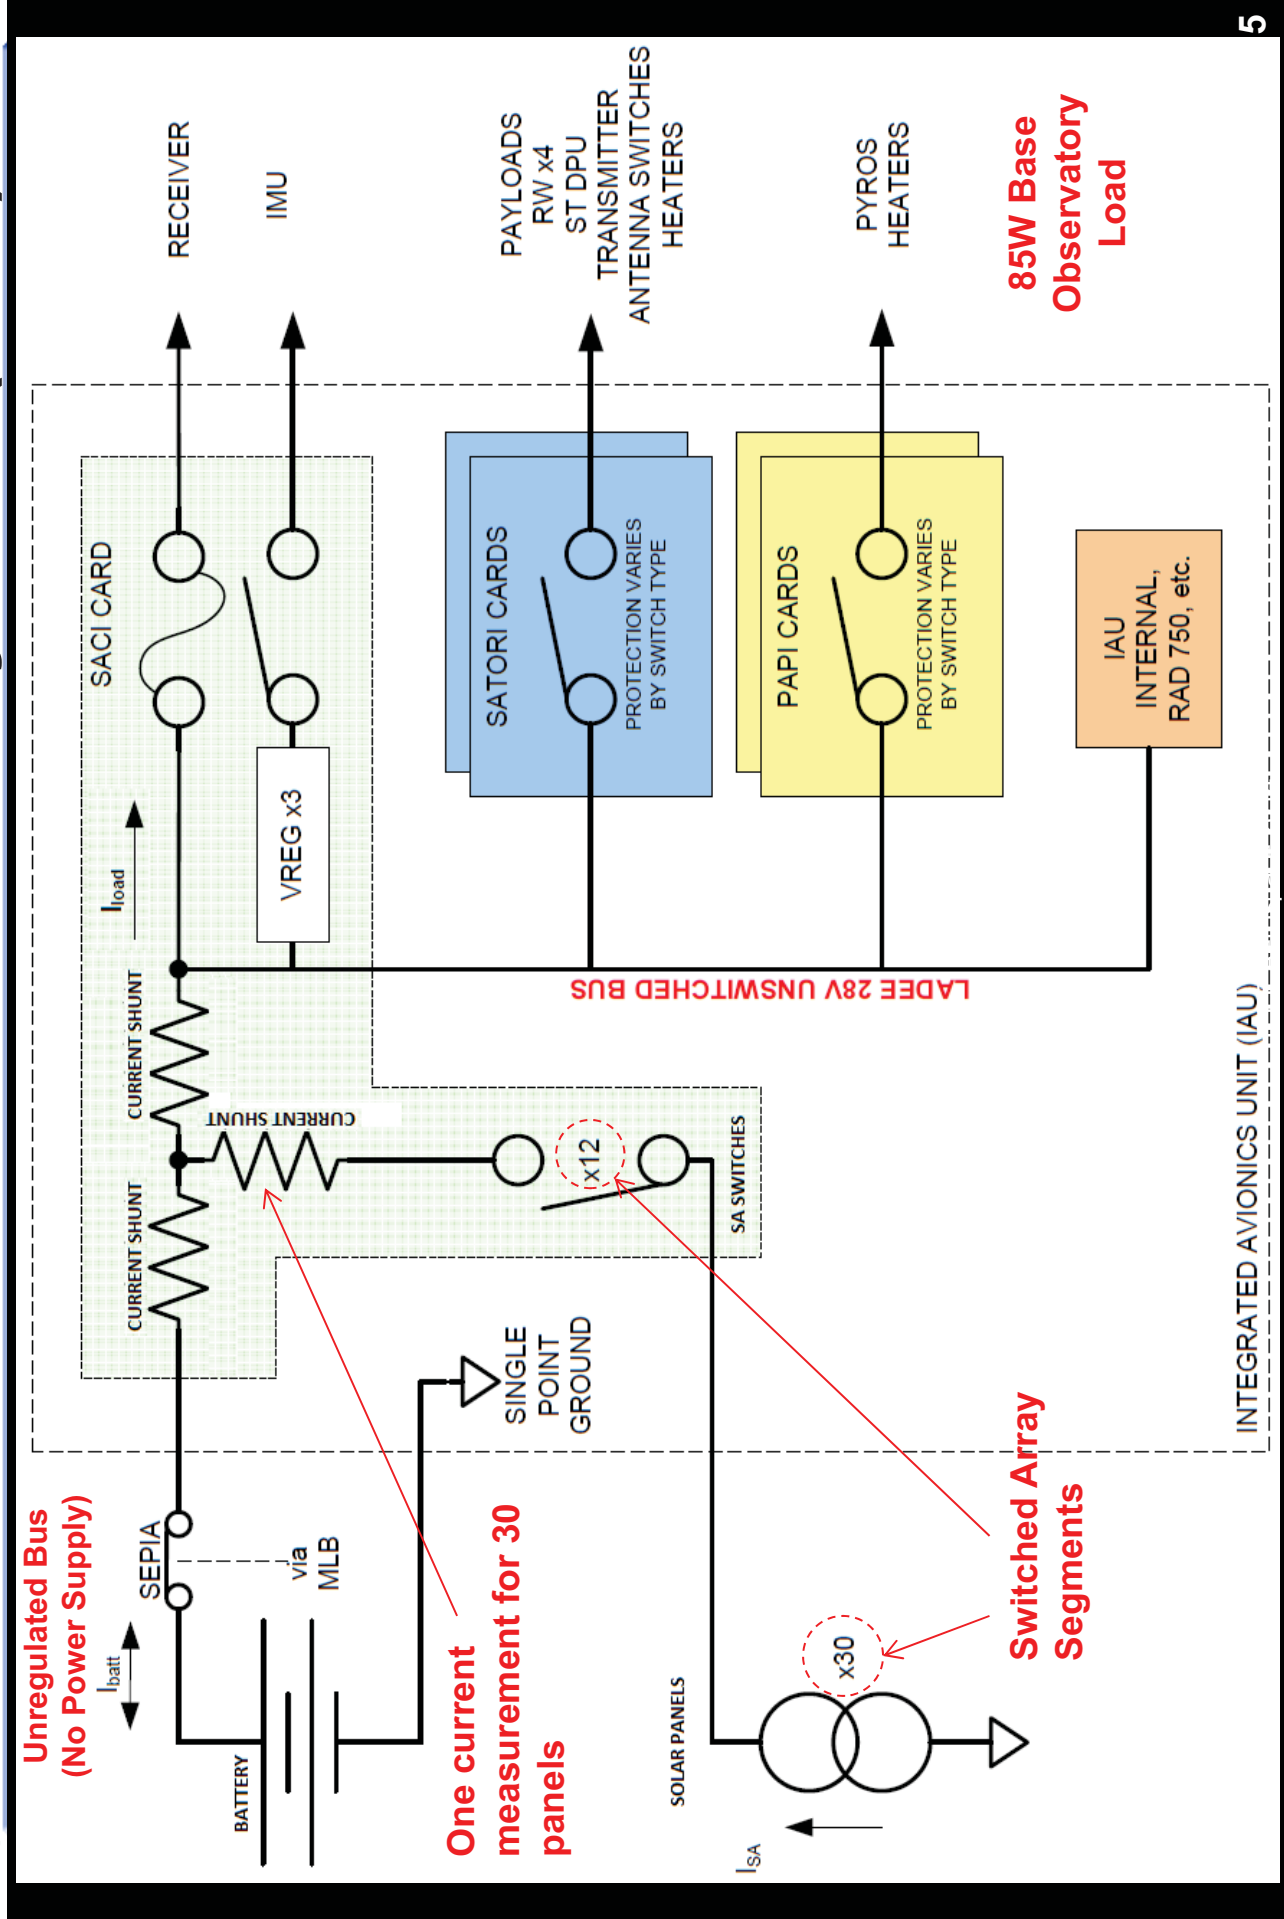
5

RECEIVER

IMU

PAYLOADS
RW x4
ST DPU
TRANSMITTER
ANTENNA SWITCHES
HEATERS

PYROS
HEATERS

85W Base Observatory Load

SACI CARD

VREG x3

$I_{load}$

SATORI CARDS

PROTECTION VARIES BY SWITCH TYPE

PAPI CARDS

PROTECTION VARIES BY SWITCH TYPE

IAU
INTERNAL,
RAD 750, etc.

CURRENT SHUNT

CURRENT SHUNT

CURRENT SHUNT

LADEE 28V UNSWITCHED BUS

x12

SA SWITCHES

INTEGRATED AVIONICS UNIT (IAU)

SINGLE POINT GROUND

SEPIA

via MLB

$I_{batt}$

BATTERY

Unregulated Bus (No Power Supply)

One current measurement for 30 panels

SOLAR PANELS

x30

$I_{SA}$

Switched Array Segments